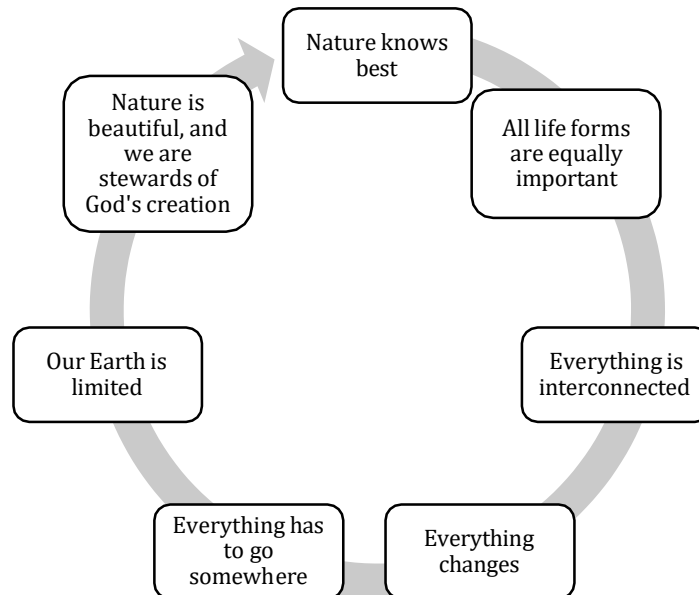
Nature knows best

All life forms are equally important

Everything is interconnected

Everything changes

Everything has to go somewhere

Our Earth is limited

Nature is beautiful, and we are stewards of God's creation